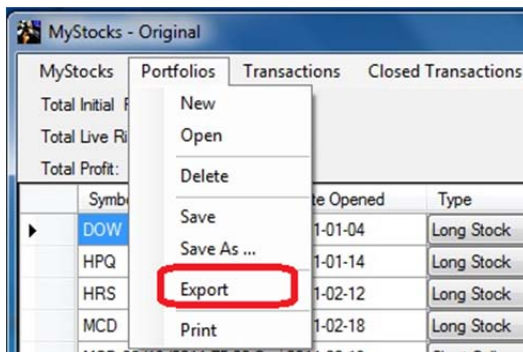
MyStocks - Original

MyStocks Portfolios Transactions Closed Transactions

Total Initial F
Total Live Ri
Total Profit:

New
Open
Delete
Save
Save As ...
Export
Print

| Symb | te Opened | Type |
|---|---|---|
| DOW | 1-01-04 | Long Stock |
| HPQ | 1-01-14 | Long Stock |
| HRS | 1-02-12 | Long Stock |
| MCD | 1-02-18 | Long Stock |